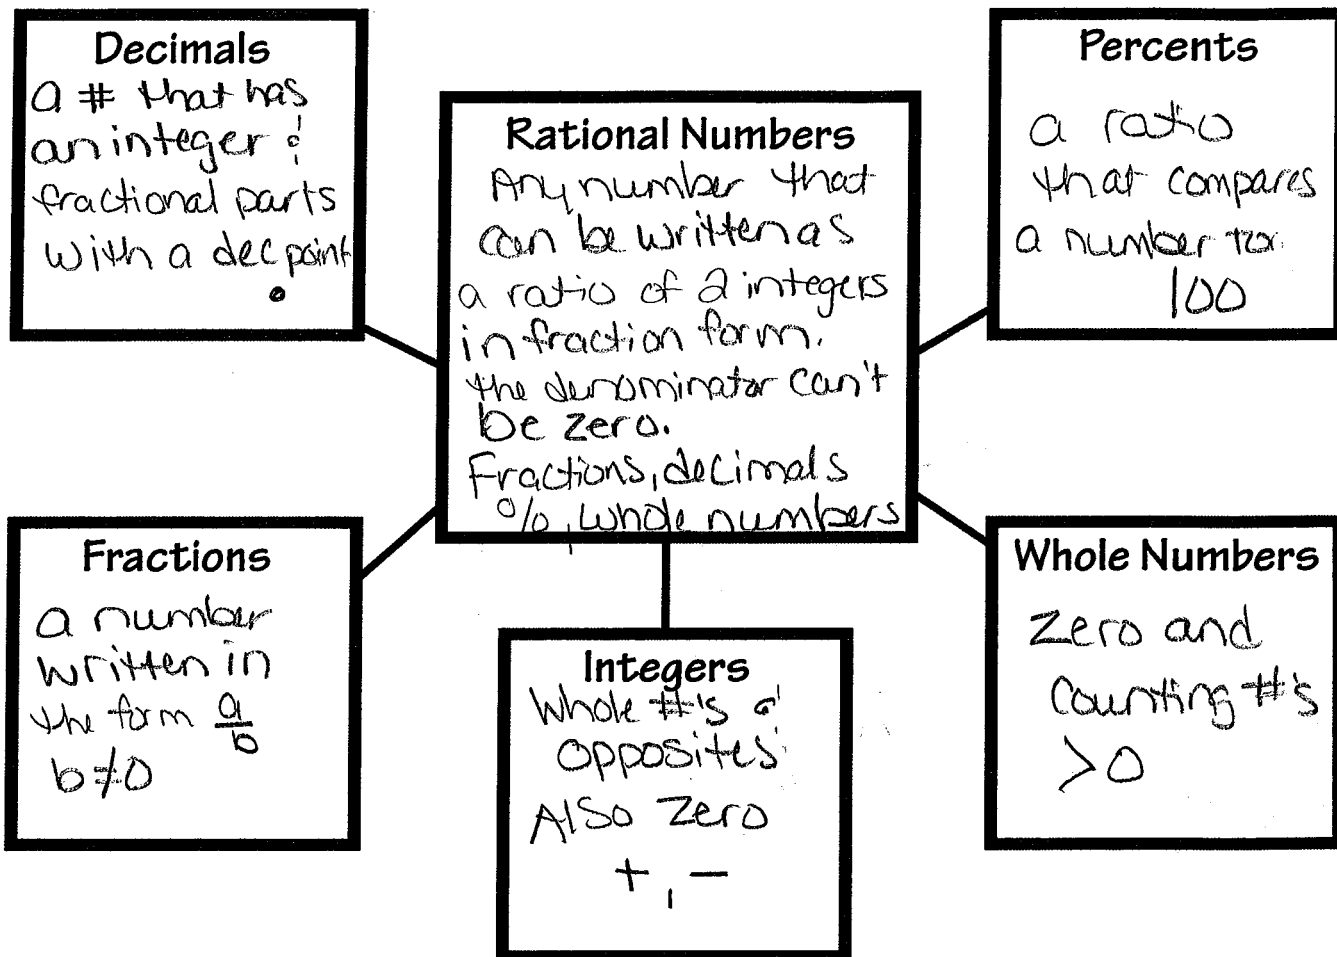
Decimals
a # that has an integer & fractional parts with a dec point .

Rational Numbers
Any number that can be written as a ratio of 2 integers in fraction form. the denominator can't be zero. Fractions, decimals %, whole numbers

Percents
a ratio that compares a number to 100

Fractions
a number written in the form $\frac{a}{b}$ $b \neq 0$

Integers
Whole #'s & opposites Also Zero
+ , −

Whole Numbers
Zero and Counting #'s >0